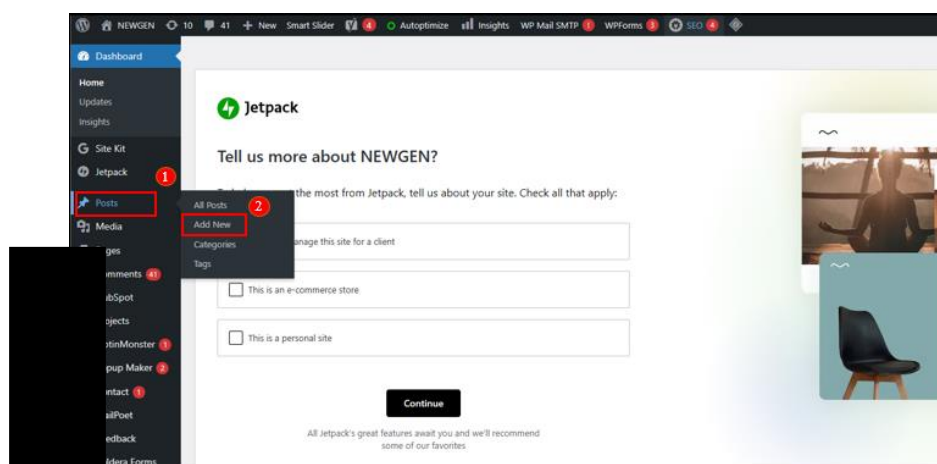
NEWGEN 10 41 + New Smart Slider 4 Autoptimize Insights WP Mail SMTP 1 WPForms 3 SEO 4

Dashboard
Home
Updates
Insights
Site Kit
Jetpack
1
Posts
Media
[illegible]ges
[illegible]mments 41
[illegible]bSpot
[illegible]ojects
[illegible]tinMonster 1
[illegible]pup Maker 2
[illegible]ntact 1
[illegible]ailPoet
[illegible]edback
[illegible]dera Forms

All Posts
2
Add New
Categories
Tags

Jetpack

Tell us more about NEWGEN?

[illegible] the most from Jetpack, tell us about your site. Check all that apply:

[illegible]anage this site for a client

This is an e-commerce store

This is a personal site

Continue

All Jetpack's great features await you and we'll recommend some of our favorites